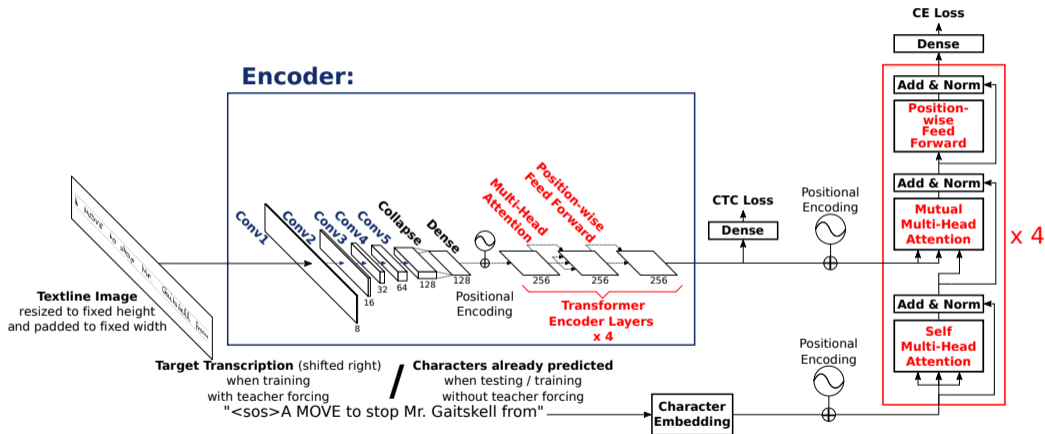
CE Loss

Dense

Encoder:

Add & Norm

Position-wise Feed Forward

Add & Norm

Mutual Multi-Head Attention

x 4

Add & Norm

Self Multi-Head Attention

Conv1 Conv2 Conv3 Conv4 Conv5 Collapse Dense

Multi-Head Attention

Position-wise Feed Forward

CTC Loss

Dense

Positional Encoding

8 16 32 64 128 128

256 256 256

Positional Encoding

Transformer Encoder Layers x 4

Textline Image resized to fixed height and padded to fixed width

A MOVE to stop the Gaitskell from

Target Transcription (shifted right) when training with teacher forcing

/

Characters already predicted when testing / training without teacher forcing

"<sos>A MOVE to stop Mr. Gaitskell from"

Positional Encoding

Character Embedding